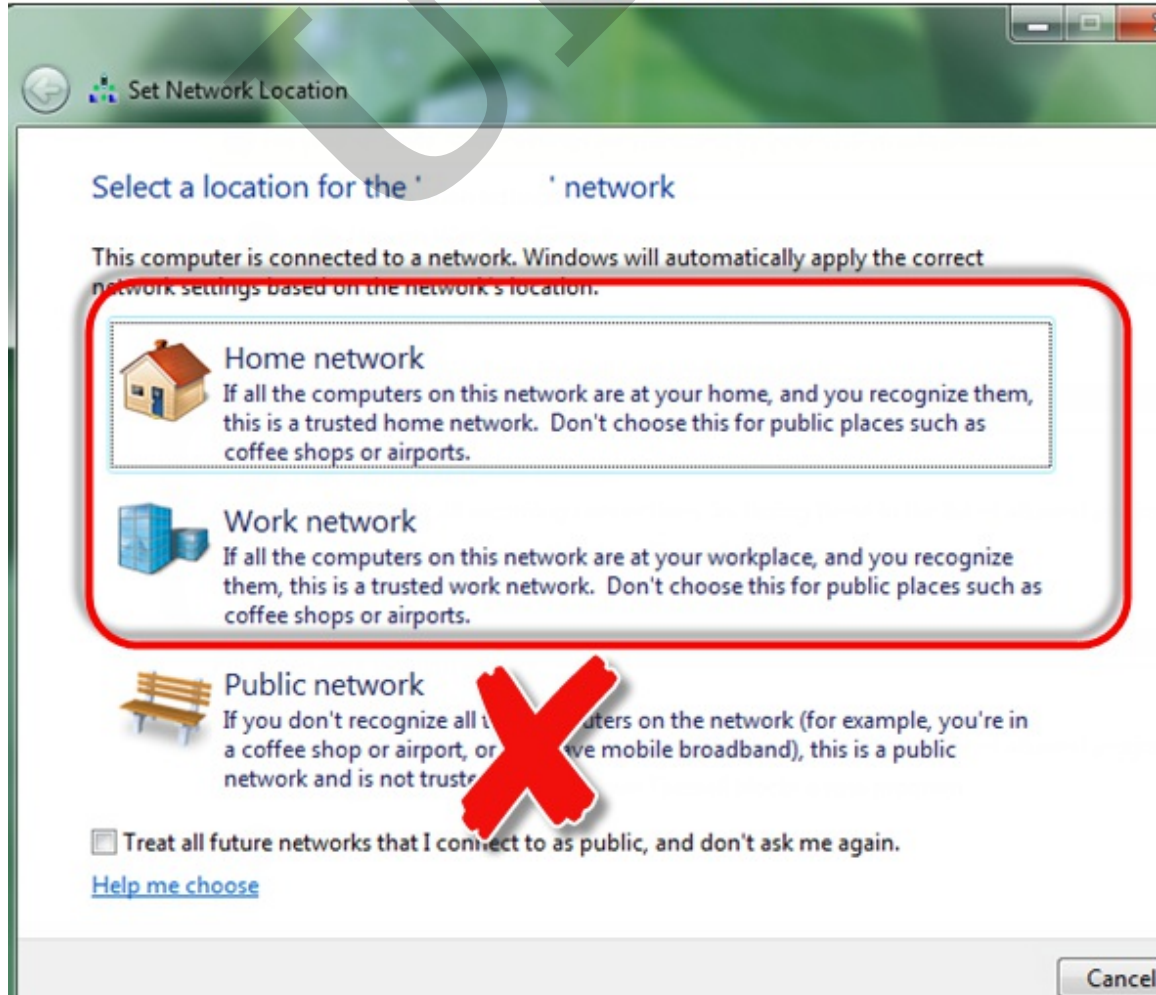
Set Network Location

Select a location for the '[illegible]' network

This computer is connected to a network. Windows will automatically apply the correct network settings based on the network's location.

Home network
If all the computers on this network are at your home, and you recognize them, this is a trusted home network. Don't choose this for public places such as coffee shops or airports.

Work network
If all the computers on this network are at your workplace, and you recognize them, this is a trusted work network. Don't choose this for public places such as coffee shops or airports.

Public network
If you don't recognize all t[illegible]uters on the network (for example, you're in a coffee shop or airport, or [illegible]ve mobile broadband), this is a public network and is not truste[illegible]

Treat all future networks that I connect to as public, and don't ask me again.

Help me choose

Cancel